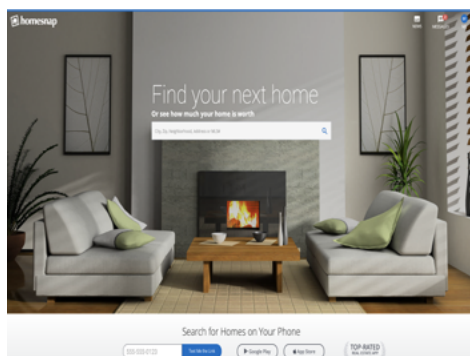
homesnap

Find your next home
Or see how much your home is worth

City, Zip, Neighborhood, Address or MLS#

Search for Homes on Your Phone

555-555-0123 Text Me the Link Google Play App Store

TOP-RATED REAL ESTATE APP